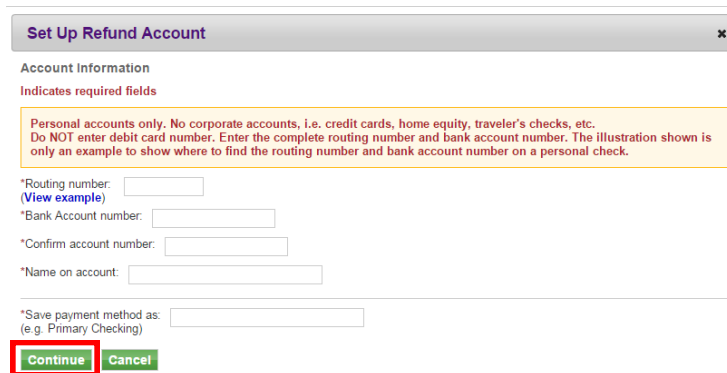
Set Up Refund Account

×

Account Information

Indicates required fields

Personal accounts only. No corporate accounts, i.e. credit cards, home equity, traveler's checks, etc.
Do NOT enter debit card number. Enter the complete routing number and bank account number. The illustration shown is only an example to show where to find the routing number and bank account number on a personal check.

*Routing number:
(View example)

*Bank Account number:

*Confirm account number:

*Name on account:

*Save payment method as:
(e.g. Primary Checking)

Continue Cancel